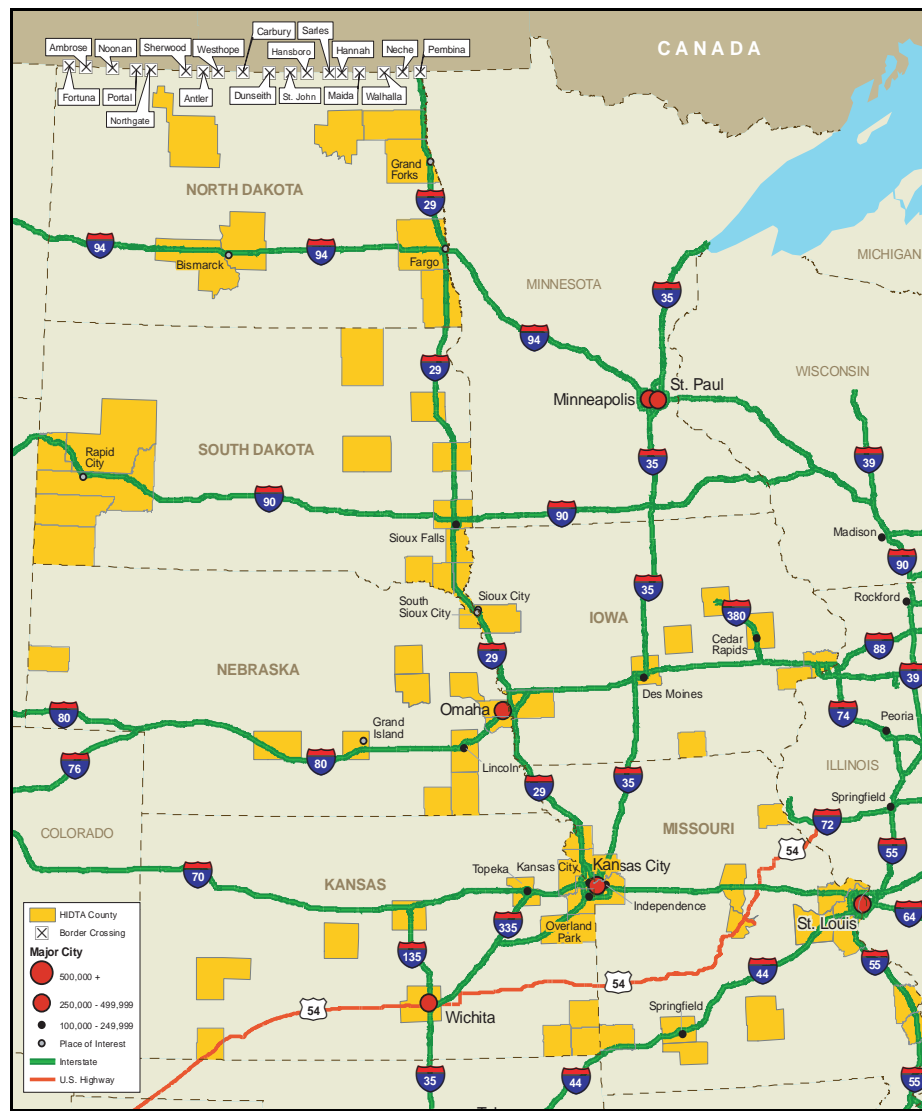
Ambrose
Noonan
Sherwood
Westhope
Carbury
Sarles
Hansboro
Hannah
Neche
Pembina
Fortuna
Portal
Northgate
Antler
Dunseith
St. John
Maida
Walhalla
CANADA
NORTH DAKOTA
Grand Forks
29
94
94
Bismarck
Fargo
MINNESOTA
35
94
MICHIGAN
29
St. Paul
Minneapolis
WISCONSIN
SOUTH DAKOTA
Rapid City
35
39
90
90
Sioux Falls
Madison
90
35
Sioux City
South Sioux City
IOWA
380
Rockford
Cedar Rapids
88
NEBRASKA
29
Des Moines
39
80
Omaha
Grand Island
74
Peoria
76
80
Lincoln
29
35
ILLINOIS
Springfield
COLORADO
MISSOURI
72
54
55
70
Topeka
Kansas City
Kansas City
KANSAS
Independence
St. Louis
64
335
Overland Park
HIDTA County
Border Crossing
Major City
500,000 +
250,000 - 499,999
100,000 - 249,999
Place of Interest
Interstate
U.S. Highway
135
54
44
55
54
Wichita
Springfield
35
44
55